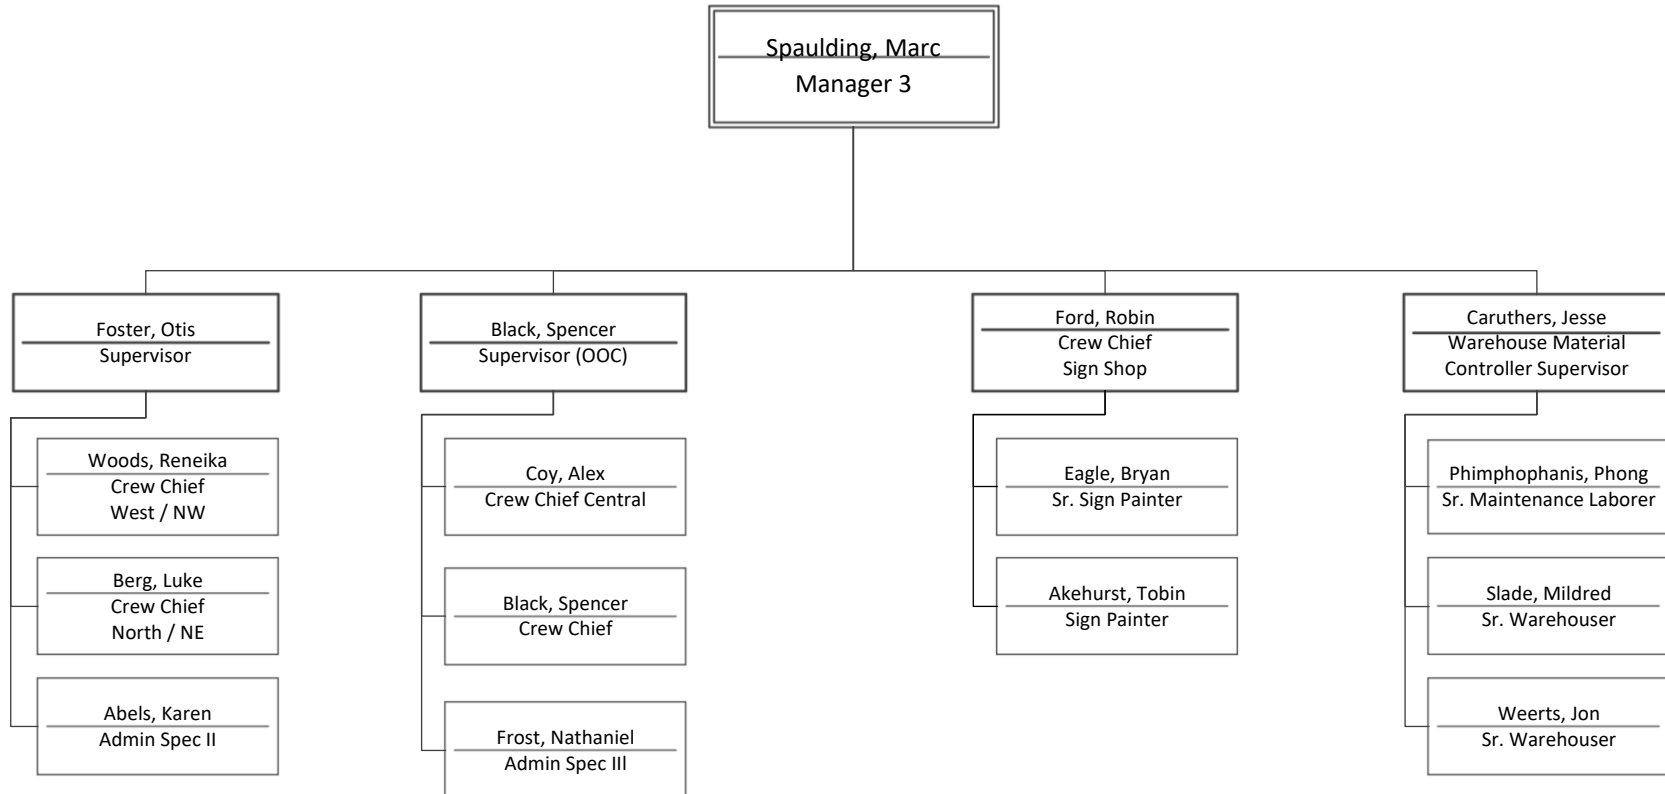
Spaulding, Marc
Manager 3

Foster, Otis
Supervisor

Woods, Reneika
Crew Chief
West / NW

Berg, Luke
Crew Chief
North / NE

Abels, Karen
Admin Spec II

Black, Spencer
Supervisor (OOC)

Coy, Alex
Crew Chief Central

Black, Spencer
Crew Chief

Frost, Nathaniel
Admin Spec III

Ford, Robin
Crew Chief
Sign Shop

Eagle, Bryan
Sr. Sign Painter

Akehurst, Tobin
Sign Painter

Caruthers, Jesse
Warehouse Material
Controller Supervisor

Phimphophanis, Phong
Sr. Maintenance Laborer

Slade, Mildred
Sr. Warehouser

Weerts, Jon
Sr. Warehouser